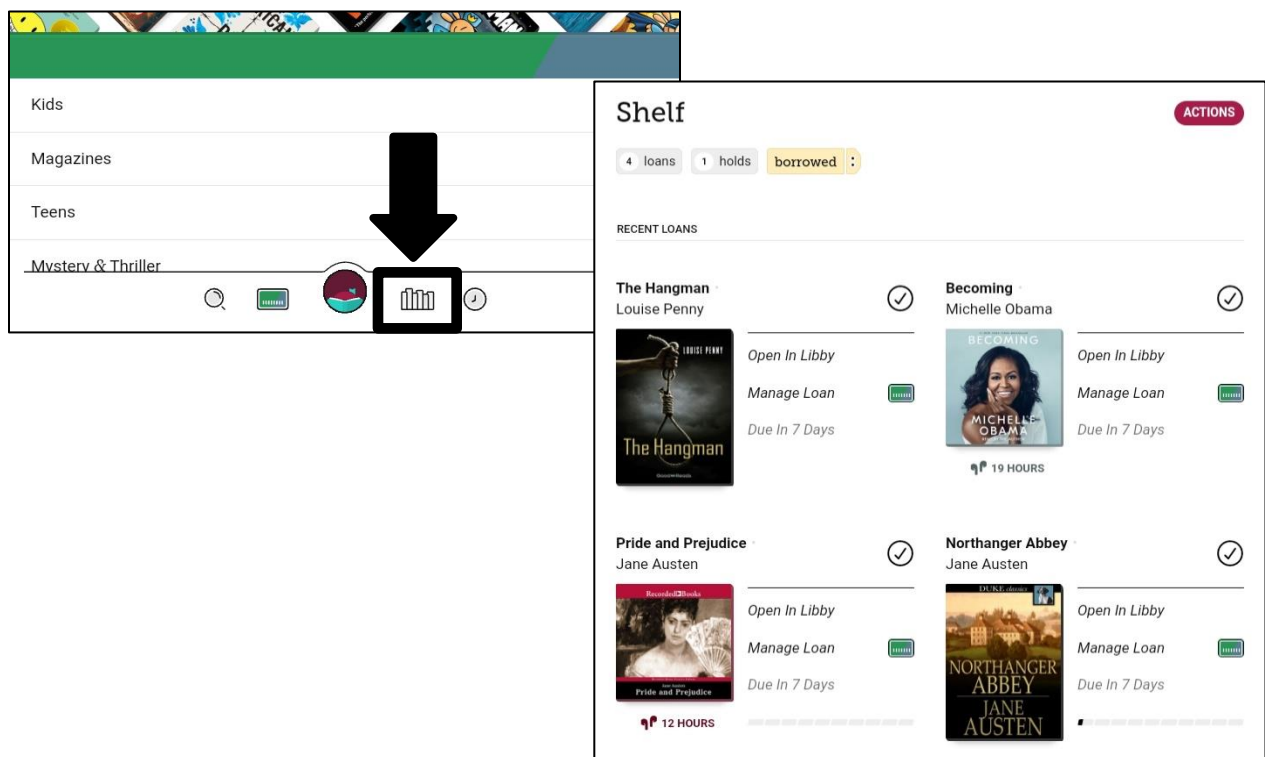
Kids

Magazines

Teens

Mystery & Thriller

Shelf

ACTIONS

4 loans 1 holds borrowed

RECENT LOANS

The Hangman
Louise Penny

LOUISE PENNY
The Hangman

Open In Libby
Manage Loan
Due In 7 Days

Becoming
Michelle Obama

BECOMING
MICHELLE OBAMA

Open In Libby
Manage Loan
Due In 7 Days

19 HOURS

Pride and Prejudice
Jane Austen

Recorded Books
Pride and Prejudice

Open In Libby
Manage Loan
Due In 7 Days

12 HOURS

Northanger Abbey
Jane Austen

DUKE classics
NORTHANGER ABBEY
JANE AUSTEN

Open In Libby
Manage Loan
Due In 7 Days